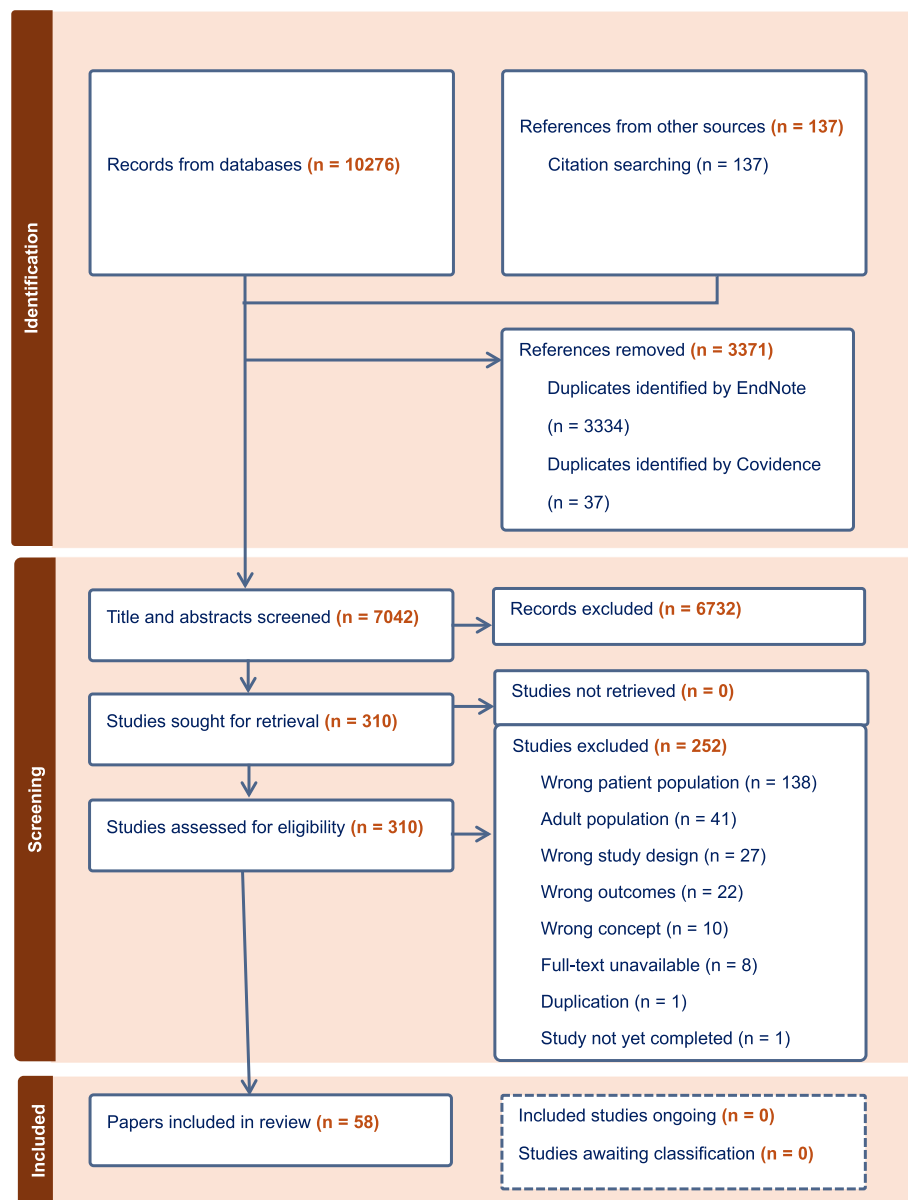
Identification

Records from databases (n = 10276)

References from other sources (n = 137)
Citation searching (n = 137)

References removed (n = 3371)
Duplicates identified by EndNote (n = 3334)
Duplicates identified by Covidence (n = 37)

Screening

Title and abstracts screened (n = 7042)

Records excluded (n = 6732)

Studies sought for retrieval (n = 310)

Studies not retrieved (n = 0)

Studies assessed for eligibility (n = 310)

Studies excluded (n = 252)
Wrong patient population (n = 138)
Adult population (n = 41)
Wrong study design (n = 27)
Wrong outcomes (n = 22)
Wrong concept (n = 10)
Full-text unavailable (n = 8)
Duplication (n = 1)
Study not yet completed (n = 1)

Included

Papers included in review (n = 58)

Included studies ongoing (n = 0)
Studies awaiting classification (n = 0)